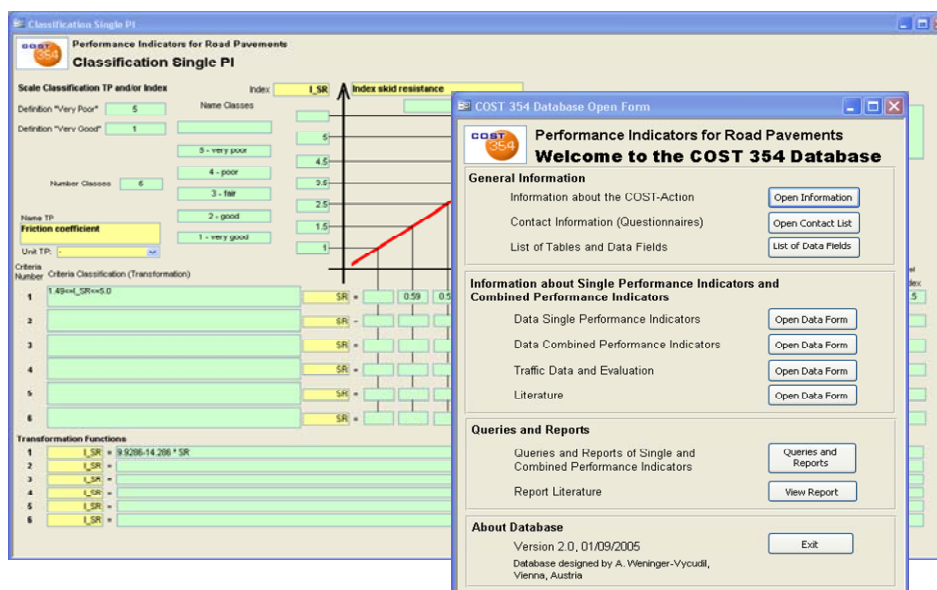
Classification Single PI

COST 354

Performance Indicators for Road Pavements

Classification Single PI

Scale Classification TP and/or Index

Index I_SR Index skid resistance

Definition "Very Poor" 5

Definition "Very Good" 1

Name Classes

5 - very poor

4 - poor

Number Classes 6

3 - fair

2 - good

1 - very good

Name TP

Friction coefficient

Unit TP: -

5

4.5

3.5

2.5

1.5

1

Criteria Number

Criteria Classification (Transformation)

1 1.49<=I_SR<=5.0 SR = 0.59 0.5

2 SR -

3 SR =

4 SR =

5 SR =

6 SR =

Transformation Functions

1 I_SR = 9.9286-14.286 * SR

2 I_SR =

3 I_SR =

4 I_SR =

5 I_SR =

6 I_SR =

COST 354 Database Open Form

COST 354

Performance Indicators for Road Pavements

Welcome to the COST 354 Database

General Information

Information about the COST-Action Open Information

Contact Information (Questionnaires) Open Contact List

List of Tables and Data Fields List of Data Fields

Information about Single Performance Indicators and Combined Performance Indicators

Data Single Performance Indicators Open Data Form

Data Combined Performance Indicators Open Data Form

Traffic Data and Evaluation Open Data Form

Literature Open Data Form

Queries and Reports

Queries and Reports of Single and Combined Performance Indicators Queries and Reports

Report Literature View Report

About Database

Version 2.0, 01/09/2005 Exit

Database designed by A. Weninger-Vycudil, Vienna, Austria